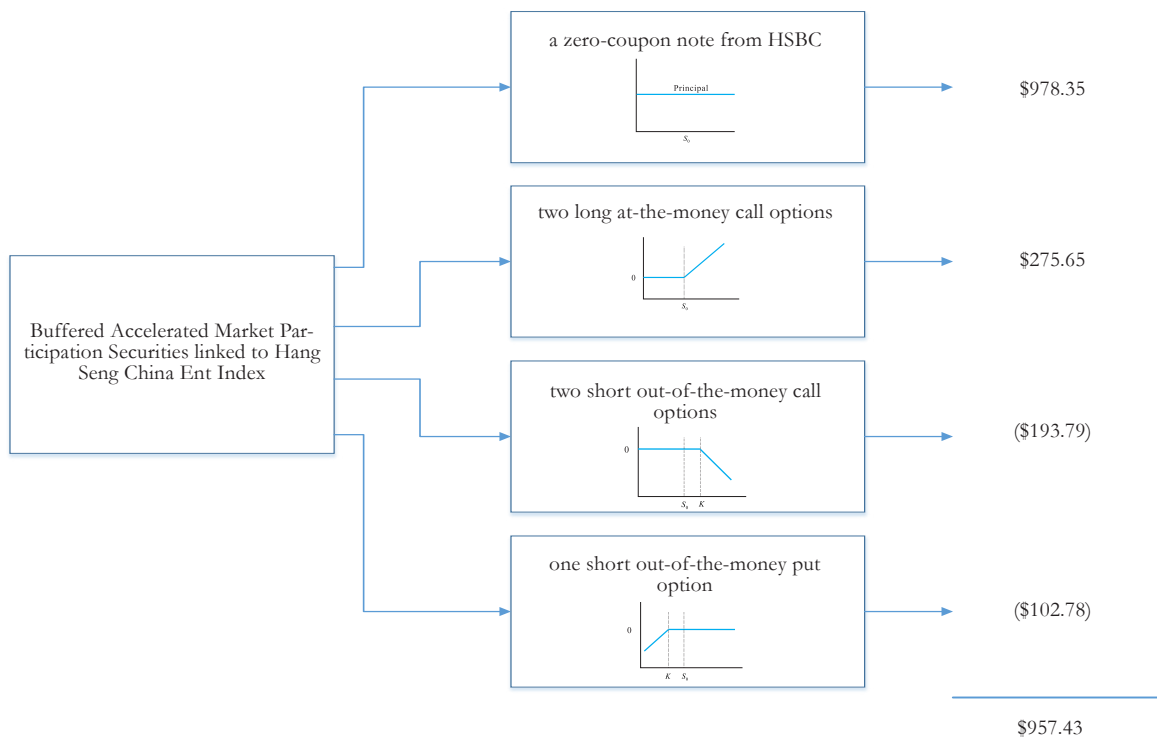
Buffered Accelerated Market Participation Securities linked to Hang Seng China Ent Index

a zero-coupon note from HSBC

Principal

$S_0$

$978.35

two long at-the-money call options

0

$S_0$

$275.65

two short out-of-the-money call options

0

$S_0$ $K$

($193.79)

one short out-of-the-money put option

0

$K$ $S_0$

($102.78)

$957.43